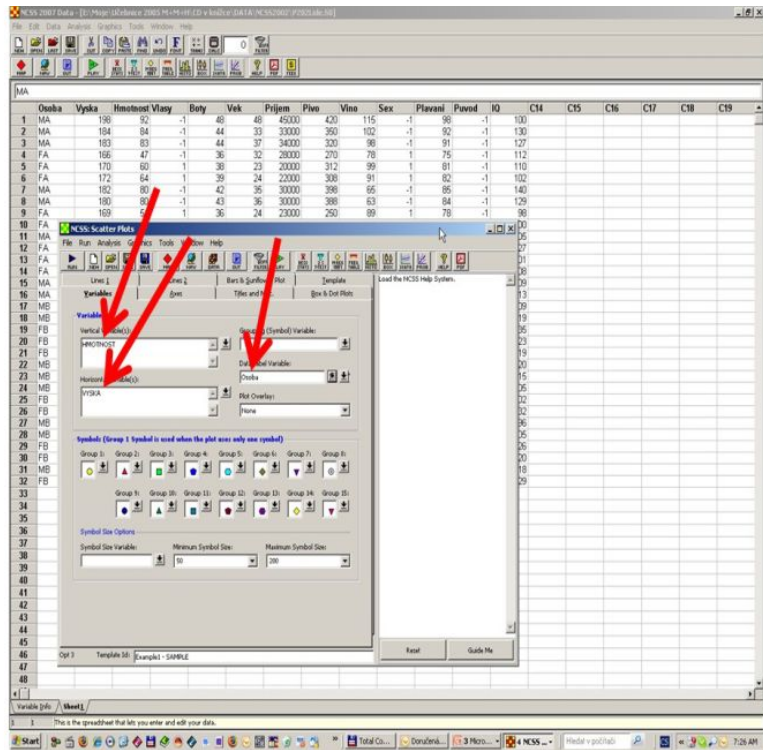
NCSS 2007 Data - [E:\Moje\ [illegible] DATA\NCSS2002\ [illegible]]

File Edit Data Analysis Graphics Tools Window Help

MA

| | Osoba | Vyska | Hmotnost | Vlasy | Boty | Vek | Prijem | Pivo | Vino | Sex | Plavani | Puvod | IQ | C14 | C15 | C16 | C17 | C18 | C19 |
|---|---|---|---|---|---|---|---|---|---|---|---|---|---|---|---|---|---|---|---|
| 1 | MA | 198 | 92 | -1 | 48 | 48 | 45000 | 420 | 115 | -1 | 98 | -1 | 100 | | | | | | |
| 2 | MA | 184 | 84 | -1 | 44 | 33 | 33000 | 350 | 102 | -1 | 92 | -1 | 130 | | | | | | |
| 3 | MA | 183 | 83 | -1 | 44 | 37 | 34000 | 320 | 98 | -1 | 91 | -1 | 127 | | | | | | |
| 4 | FA | 166 | 47 | -1 | 36 | 32 | 28000 | 270 | 78 | 1 | 75 | -1 | 112 | | | | | | |
| 5 | FA | 170 | 60 | 1 | 38 | 23 | 20000 | 312 | 99 | 1 | 81 | -1 | 110 | | | | | | |
| 6 | FA | 172 | 64 | 1 | 39 | 24 | 22000 | 308 | 91 | 1 | 82 | -1 | 102 | | | | | | |
| 7 | MA | 182 | 80 | -1 | 42 | 35 | 30000 | 398 | 65 | -1 | 85 | -1 | 140 | | | | | | |
| 8 | MA | 180 | 80 | -1 | 43 | 36 | 30000 | 388 | 63 | -1 | 84 | -1 | 129 | | | | | | |
| 9 | FA | 169 | 5 | 1 | 36 | 24 | 23000 | 250 | 89 | 1 | 78 | -1 | 98 | | | | | | |

NCSS: Scatter Plots
File Run Analysis Graphics Tools Window Help
Lines 1 | Lines 2 | Bars & Sunflower Plot | Template
Variables | Axes | Titles and Notes | Box & Dot Plots
Variables
Vertical Variable(s): HMOTNOST
Grouping (Symbol) Variable:
Horizontal Variable(s): VYSKA
Data Label Variable: Osoba
Plot Overlay: None
Symbols (Group 1 Symbol is used when the plot uses only one symbol)
Group 1: Group 2: Group 3: Group 4: Group 5: Group 6: Group 7: Group 8:
Group 9: Group 10: Group 11: Group 12: Group 13: Group 14: Group 15:
Symbol Size Options
Symbol Size Variable: Minimum Symbol Size: 50 Maximum Symbol Size: 200
Load the NCSS Help System.
Reset Guide Me
Opt 3 Template Id: Example1 - SAMPLE

Variable Info Sheet1
This is the spreadsheet that lets you enter and edit your data.
Start Total Co... Doručená... 3 Micro... 4 NCSS... Hledat v počítači 7:26 AM